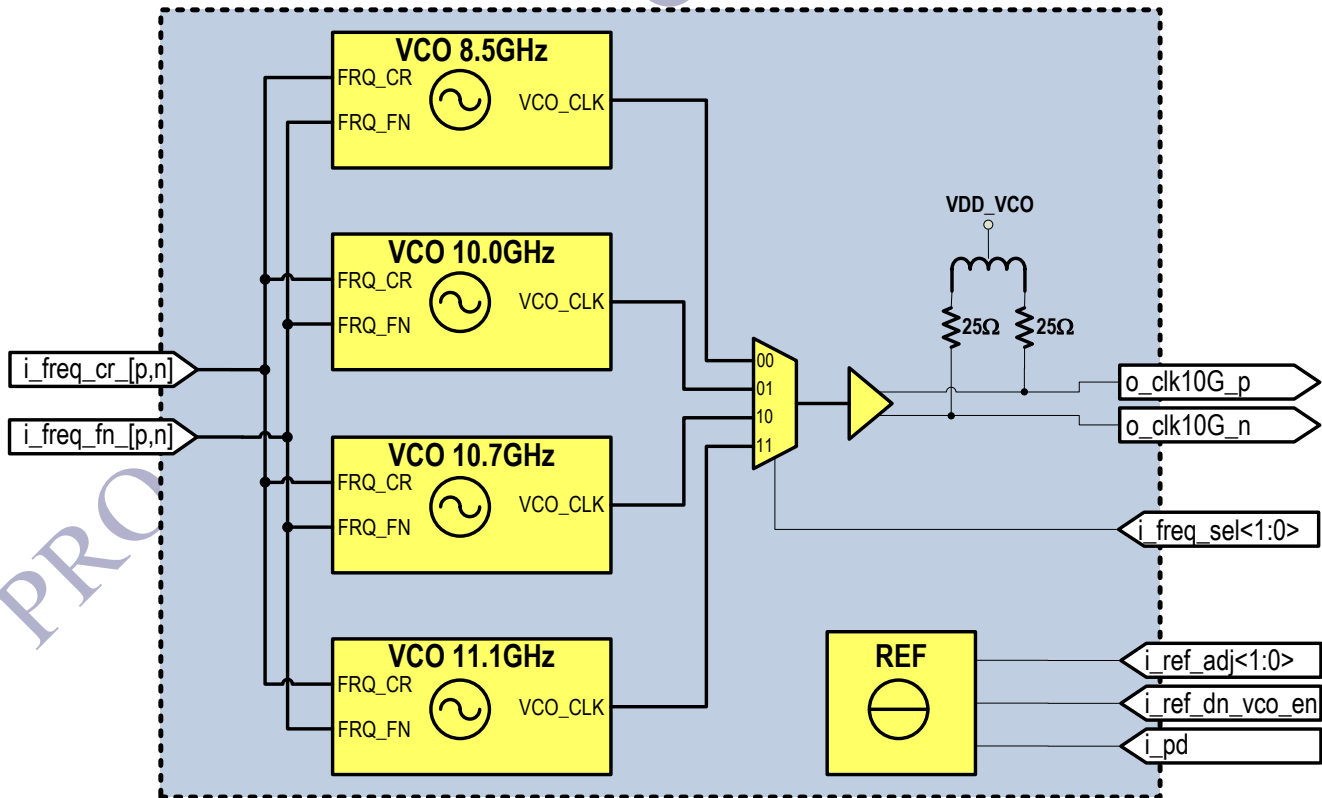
VCO 8.5GHz
FRQ_CR
FRQ_FN
VCO_CLK

VCO 10.0GHz
FRQ_CR
FRQ_FN
VCO_CLK

VCO 10.7GHz
FRQ_CR
FRQ_FN
VCO_CLK

VCO 11.1GHz
FRQ_CR
FRQ_FN
VCO_CLK

i_freq_cr_[p,n]
i_freq_fn_[p,n]

00
01
10
11

VDD_VCO
25Ω
25Ω

o_clk10G_p
o_clk10G_n
i_freq_sel<1:0>

REF
i_ref_adj<1:0>
i_ref_dn_vco_en
i_pd

PRO